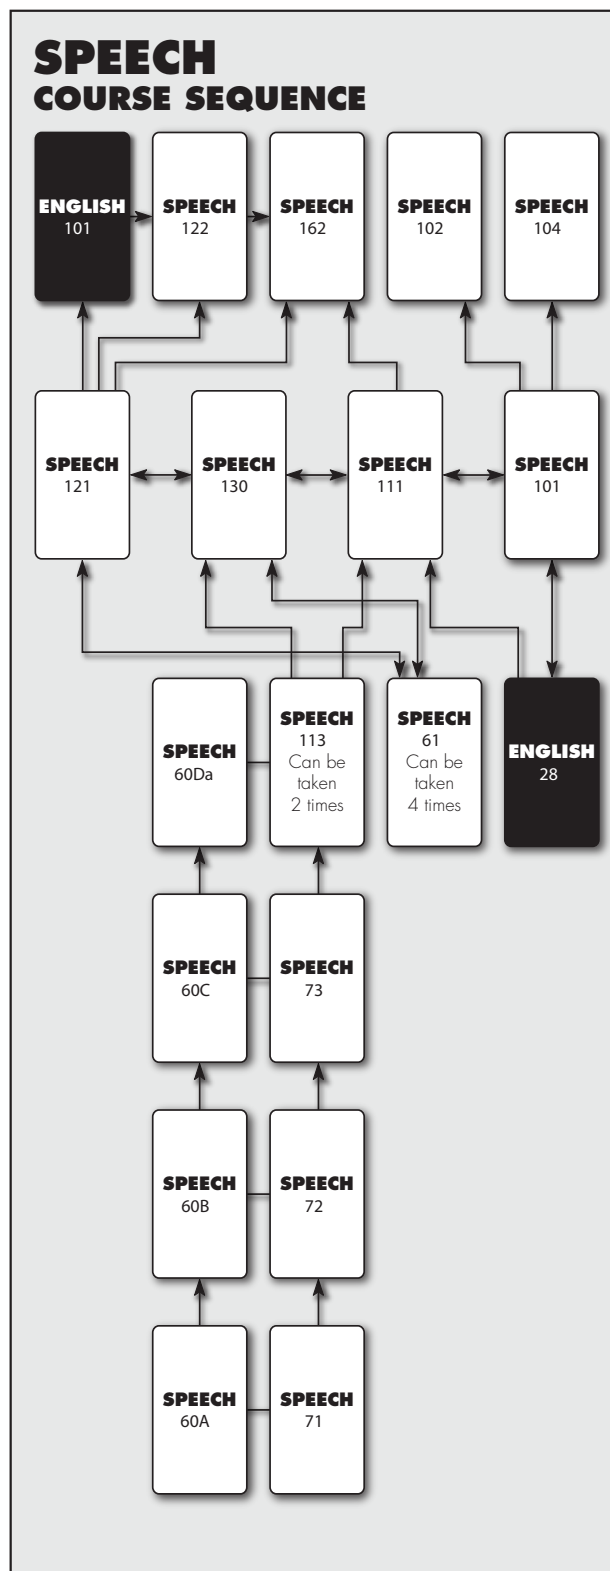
SPEECH
COURSE SEQUENCE

ENGLISH 101

SPEECH 122

SPEECH 162

SPEECH 102

SPEECH 104

SPEECH 121

SPEECH 130

SPEECH 111

SPEECH 101

SPEECH 60Da

SPEECH 113 Can be taken 2 times

SPEECH 61 Can be taken 4 times

ENGLISH 28

SPEECH 60C

SPEECH 73

SPEECH 60B

SPEECH 72

SPEECH 60A

SPEECH 71